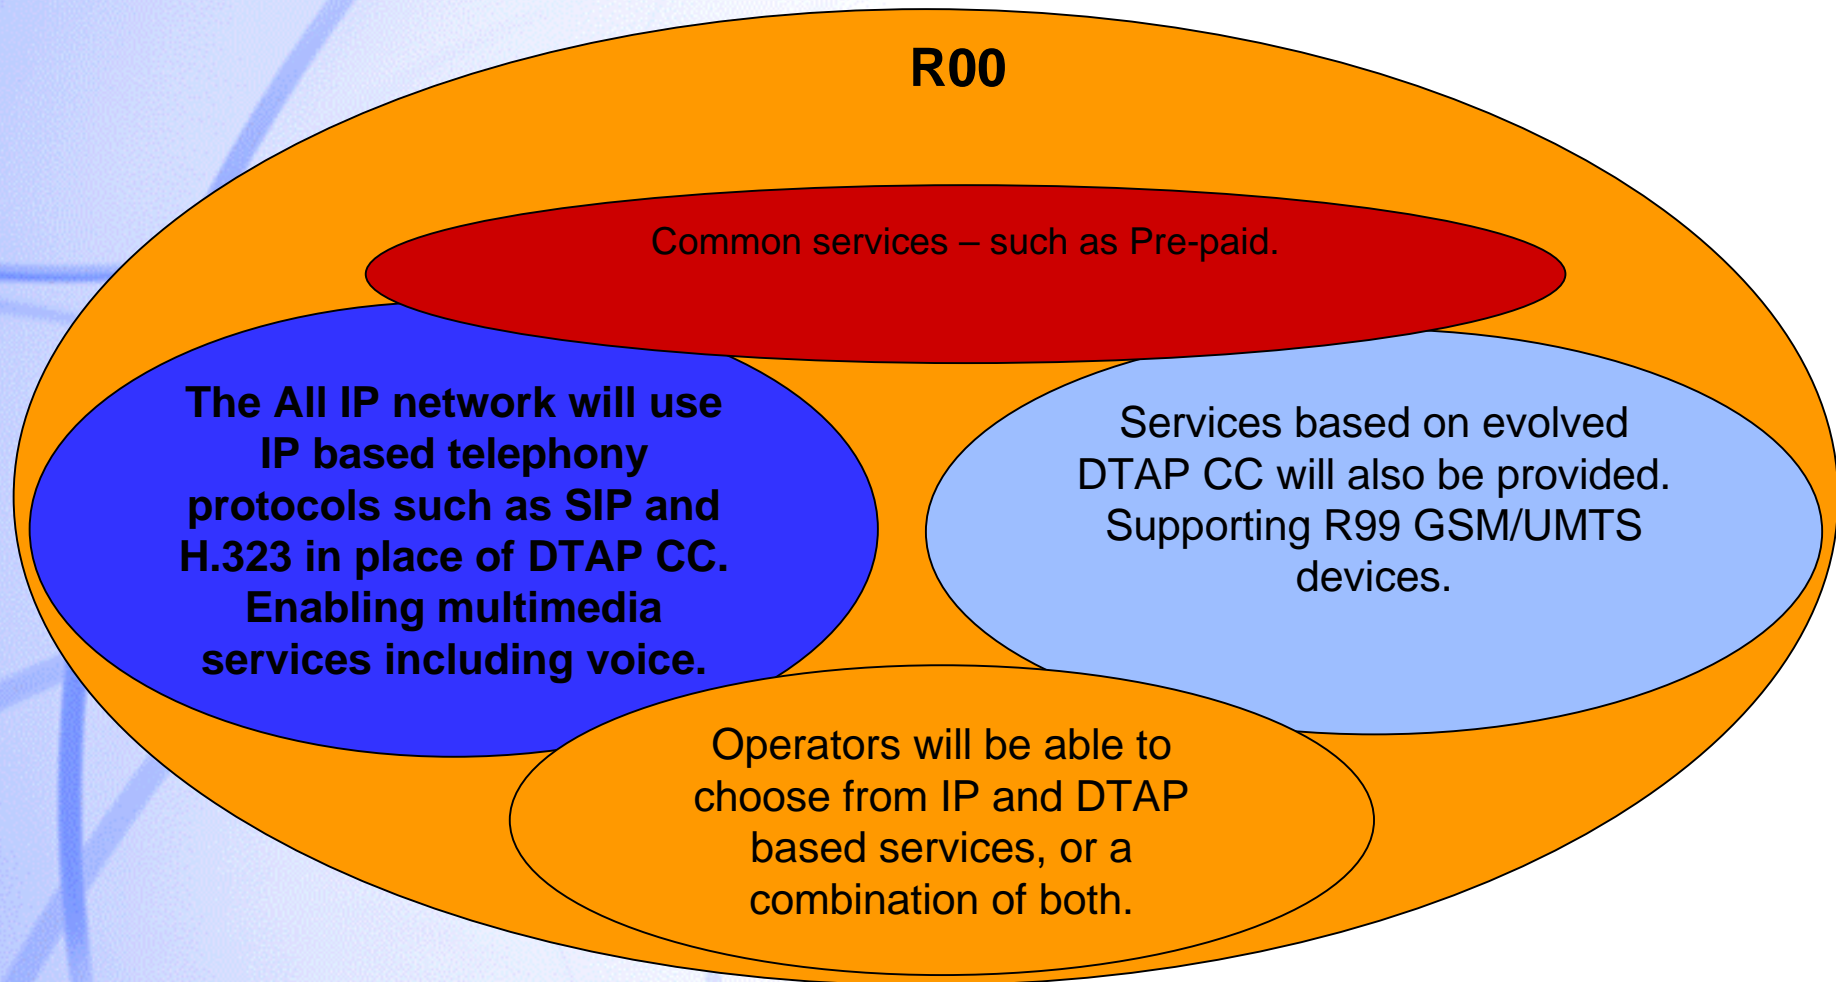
R00

Common services – such as Pre-paid.

The All IP network will use IP based telephony protocols such as SIP and H.323 in place of DTAP CC. Enabling multimedia services including voice.

Services based on evolved DTAP CC will also be provided. Supporting R99 GSM/UMTS devices.

Operators will be able to choose from IP and DTAP based services, or a combination of both.